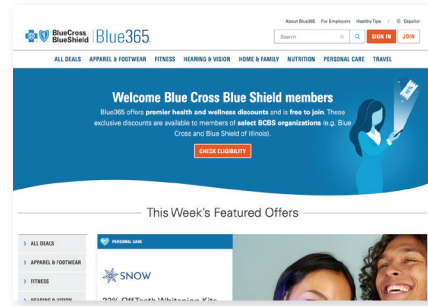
About Blue365 For Employers Healthy Tips | Español

BlueCross BlueShield | Blue365

Search

SIGN IN JOIN

ALL DEALS APPAREL & FOOTWEAR FITNESS HEARING & VISION HOME & FAMILY NUTRITION PERSONAL CARE TRAVEL

Welcome Blue Cross Blue Shield members

Blue365 offers premier health and wellness discounts and is free to join. These exclusive discounts are available to members of select BCBS organizations (e.g. Blue Cross and Blue Shield of Illinois).

CHECK ELIGIBILITY

This Week's Featured Offers

> ALL DEALS
> APPAREL & FOOTWEAR
> FITNESS
> HEARING & VISION

PERSONAL CARE

SNOW

33% Off Teeth Whitening Kits